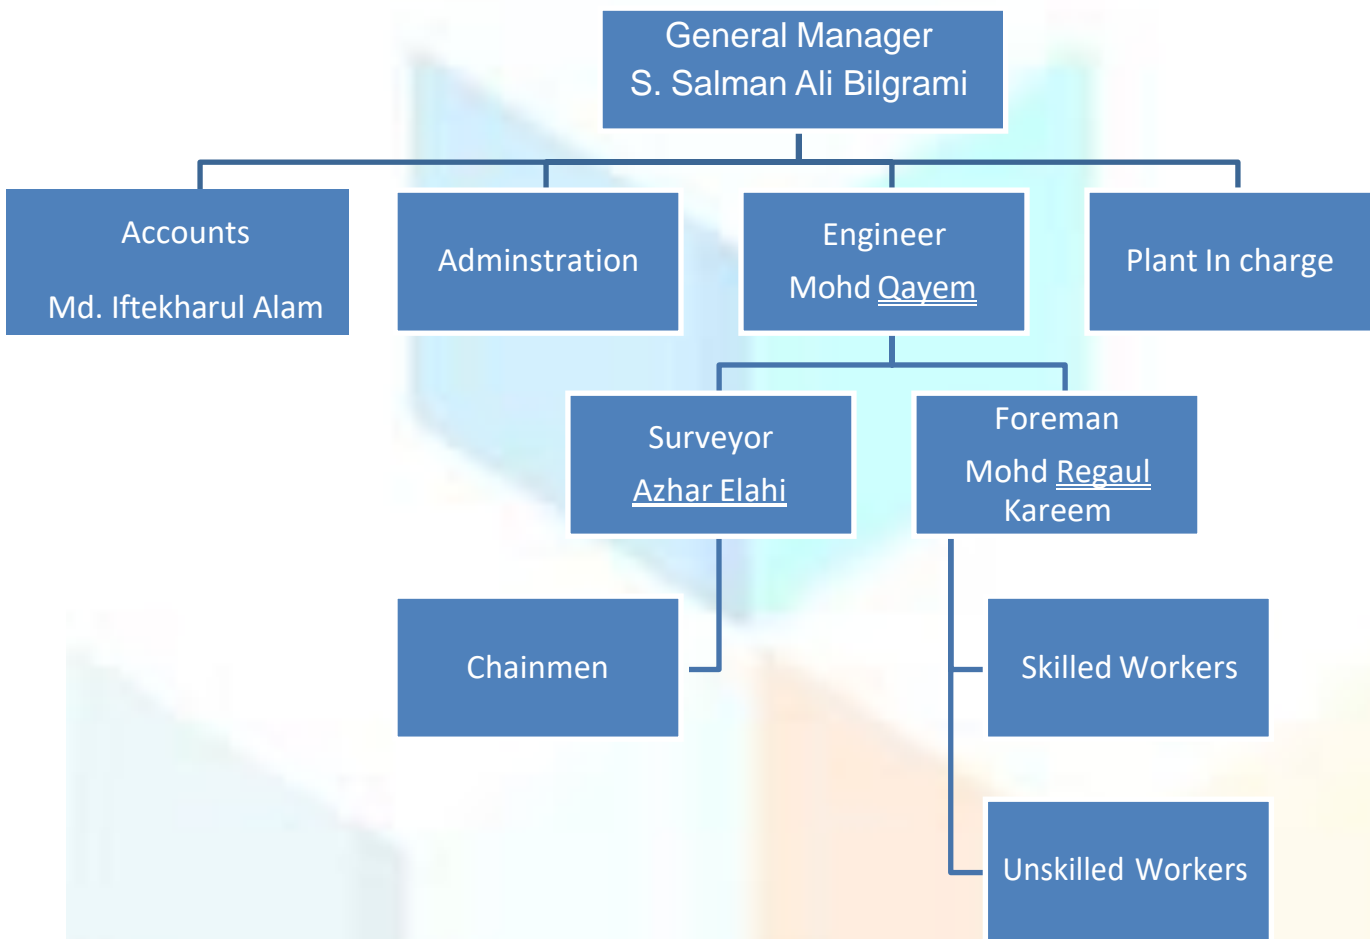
General Manager
S. Salman Ali Bilgrami

Accounts
Md. Iftekharul Alam

Adminstration

Engineer
Mohd Qayem

Plant In charge

Surveyor
Azhar Elahi

Foreman
Mohd Regaul Kareem

Chainmen

Skilled Workers

Unskilled Workers